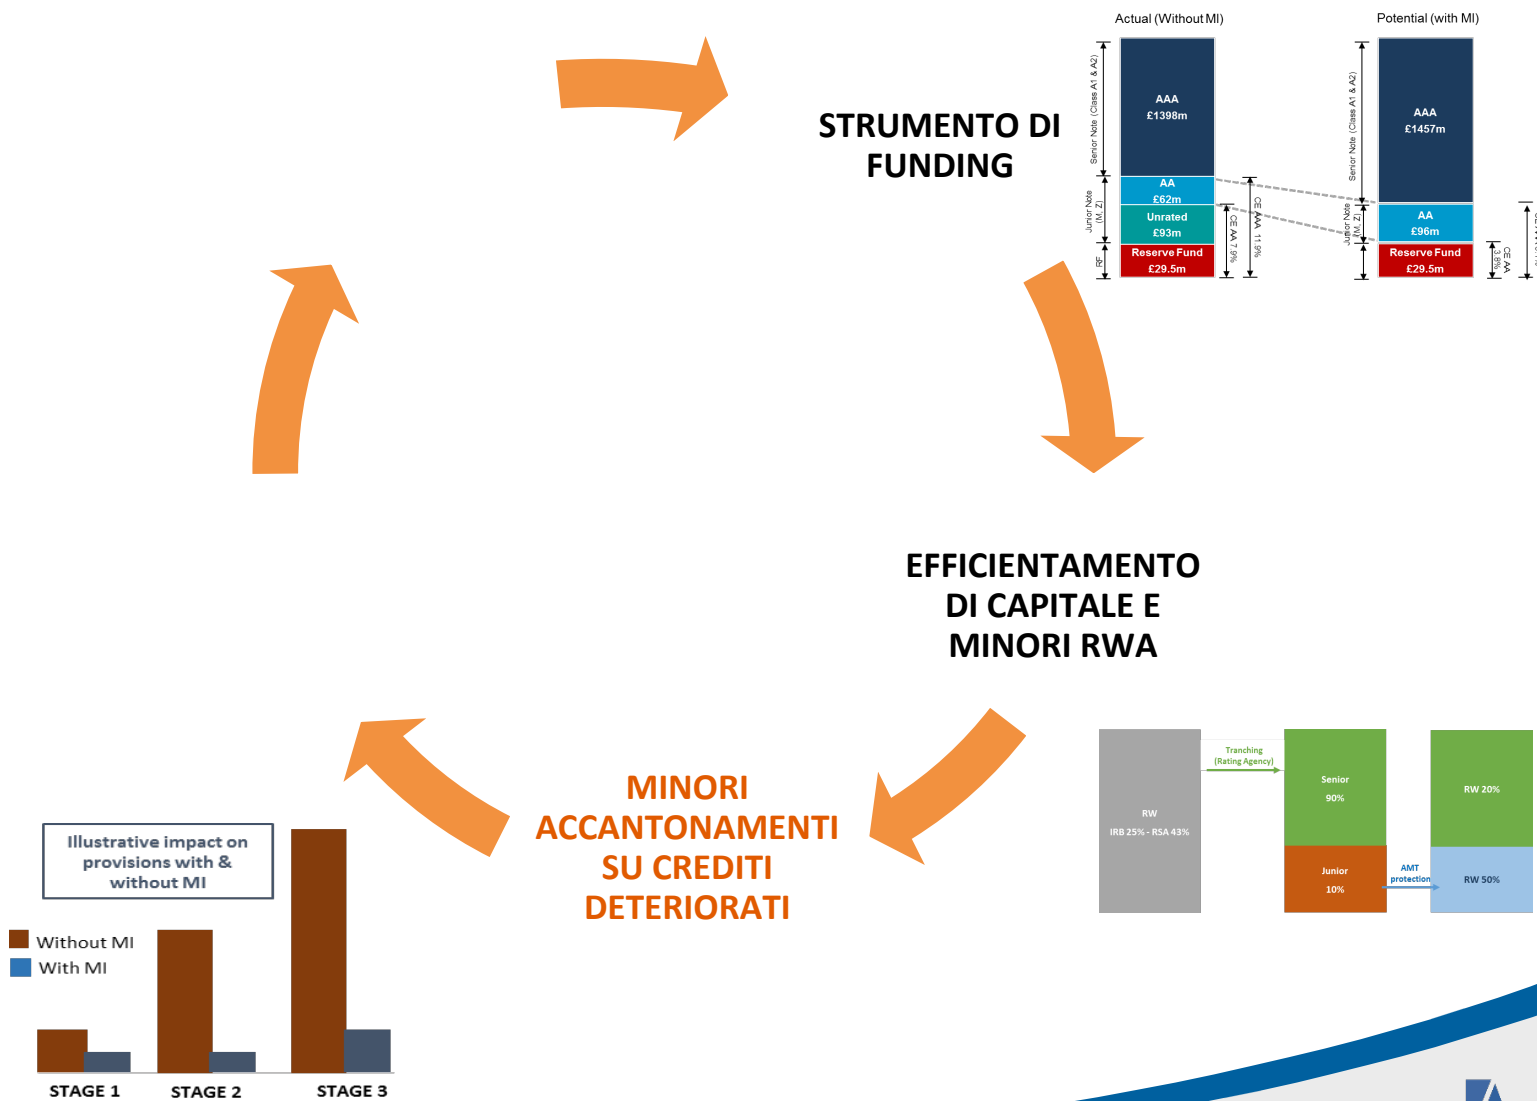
STRUMENTO DI FUNDING

Actual (Without MI)

Senior Note (Class A1 & A2)

AAA
£1398m

Junior Note (M, Z)

AA
£62m

Unrated
£93m

RF

Reserve Fund
£29.5m

CE AA 7.9%

CE AAA 11.9%

Potential (with MI)

Senior Note (Class A1 & A2)

AAA
£1457m

Junior Note (M, Z)

AA
£96m

Reserve Fund
£29.5m

CE AA 3.8%

EFFICIENTAMENTO DI CAPITALE E MINORI RWA

RW
IRB 25% - RSA 43%

Tranching (Rating Agency)

Senior
90%

Junior
10%

AMT protection

RW 20%

RW 50%

MINORI ACCANTONAMENTI SU CREDITI DETERIORATI

Illustrative impact on provisions with & without MI

Without MI
With MI

STAGE 1
STAGE 2
STAGE 3